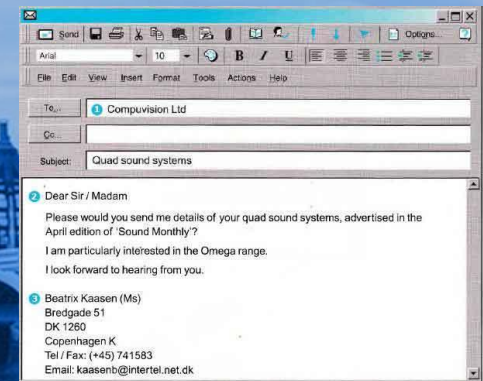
Send Options...

Arial 10 B I U

File Edit View Insert Format Tools Actions Help

To... 1 Compuvision Ltd

Cc...

Subject: Quad sound systems

2 Dear Sir / Madam

Please would you send me details of your quad sound systems, advertised in the April edition of 'Sound Monthly'?

I am particularly interested in the Omega range.

I look forward to hearing from you.

3 Beatrix Kaasen (Ms)
Bredgade 51
DK 1260
Copenhagen K
Tel / Fax: (+45) 741583
Email: kaasenb@intertel.net.dk